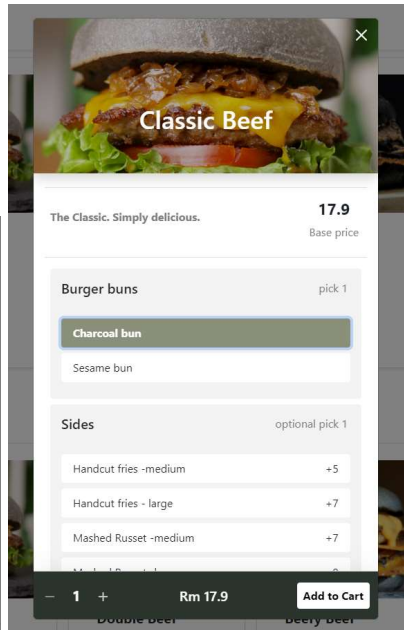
×

Classic Beef

The Classic. Simply delicious.

17.9
Base price

Burger buns
pick 1

Charcoal bun

Sesame bun

Sides
optional pick 1

Handcut fries -medium
+5

Handcut fries - large
+7

Mashed Russet -medium
+7

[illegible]

− 1 +
Rm 17.9
Add to Cart

Double Beef
Beefy Beef